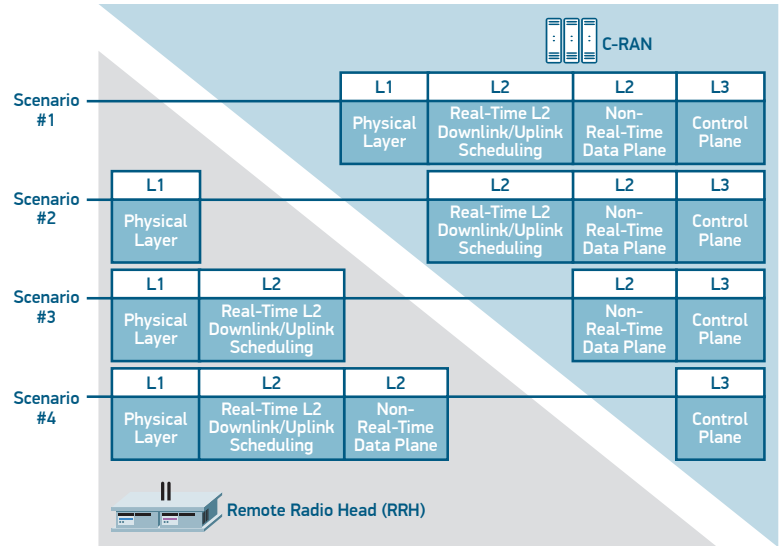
C-RAN

Scenario #1

| L1 | L2 | L2 | L3 |
|---|---|---|---|
| Physical Layer | Real-Time L2 Downlink/Uplink Scheduling | Non-Real-Time Data Plane | Control Plane |

Scenario #2

| L1 |
|---|
| Physical Layer |

| L2 | L2 | L3 |
|---|---|---|
| Real-Time L2 Downlink/Uplink Scheduling | Non-Real-Time Data Plane | Control Plane |

Scenario #3

| L1 | L2 |
|---|---|
| Physical Layer | Real-Time L2 Downlink/Uplink Scheduling |

| L2 | L3 |
|---|---|
| Non-Real-Time Data Plane | Control Plane |

Scenario #4

| L1 | L2 | L2 |
|---|---|---|
| Physical Layer | Real-Time L2 Downlink/Uplink Scheduling | Non-Real-Time Data Plane |

| L3 |
|---|
| Control Plane |

Remote Radio Head (RRH)